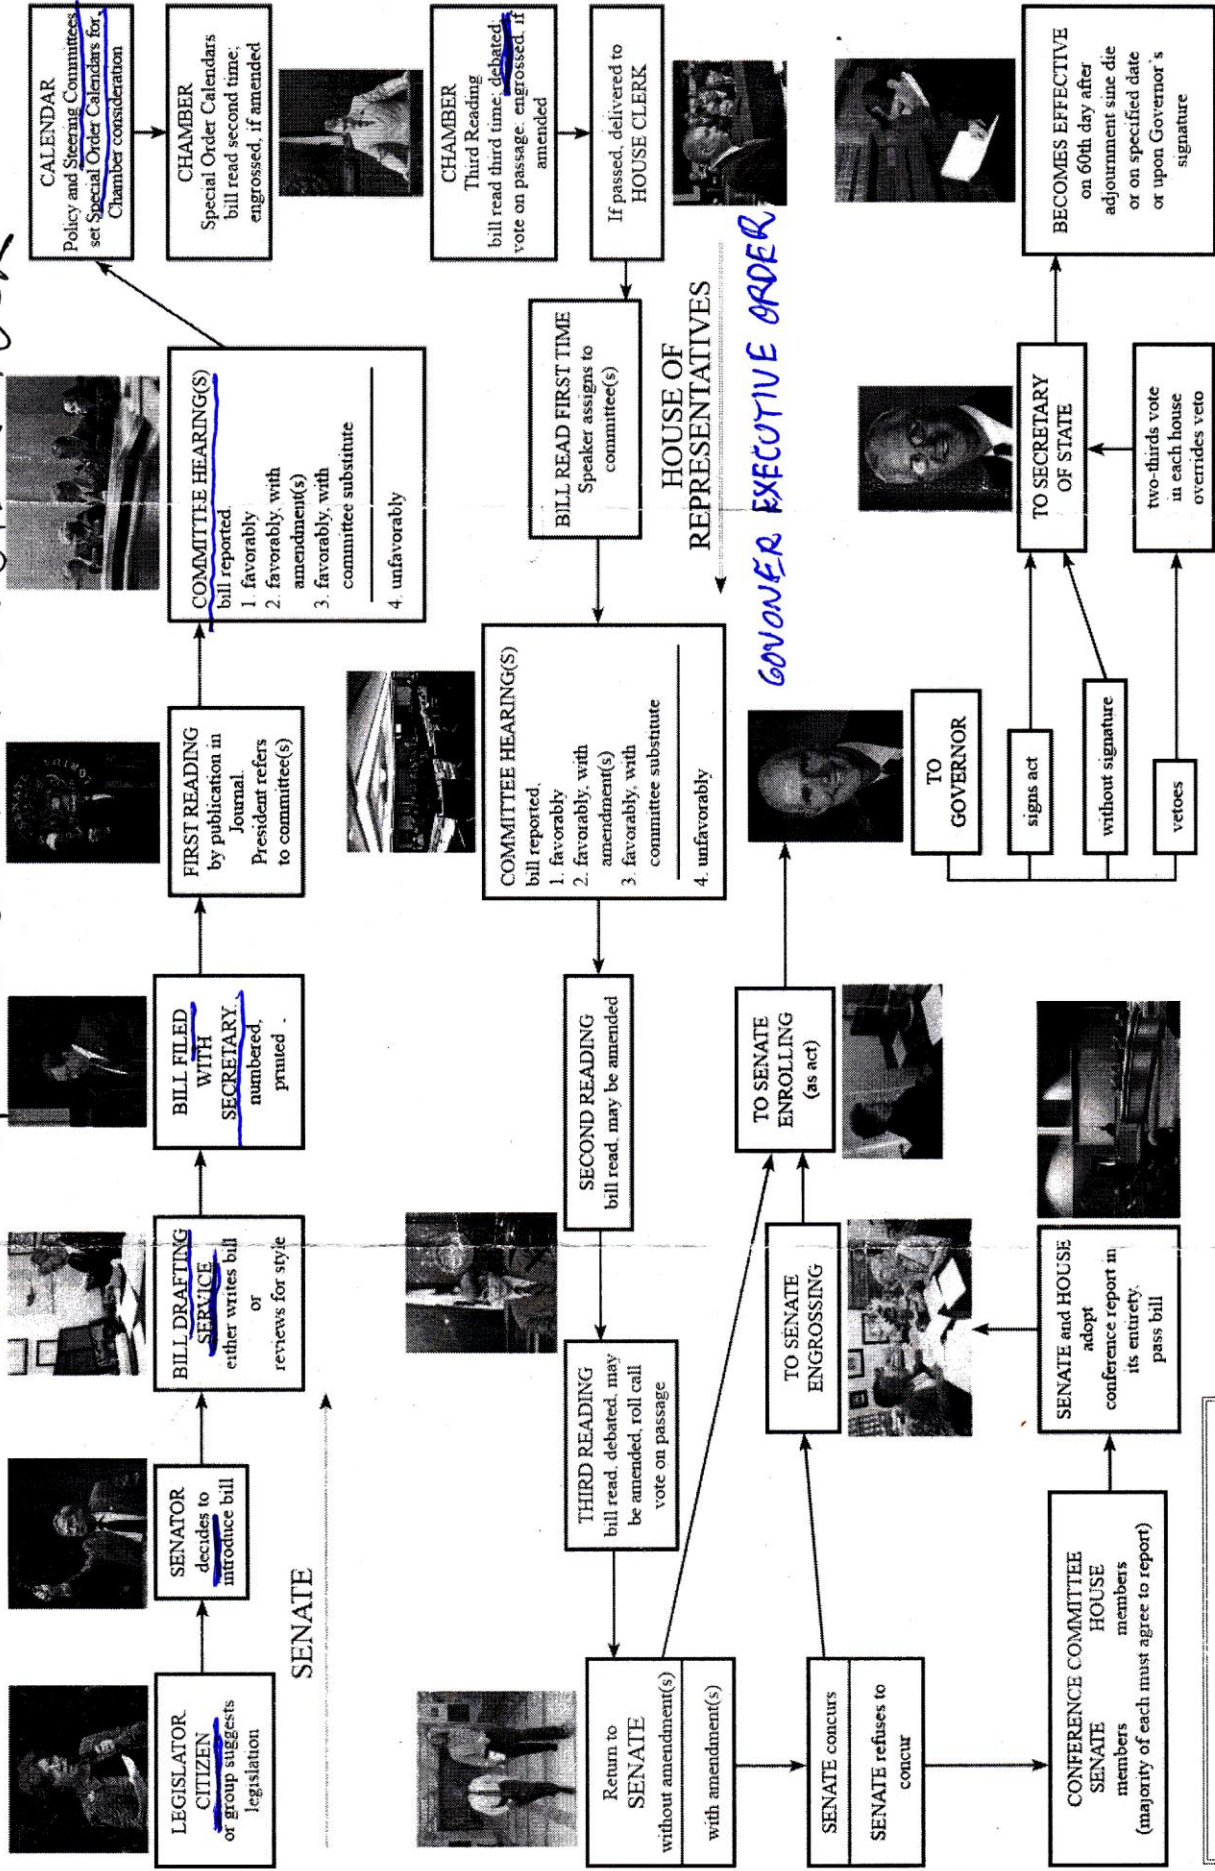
LEGISLATOR
CITIZEN
or group suggests legislation

SENATOR
decides to introduce bill

BILL DRAFTING SERVICE
either writes bill
or
reviews for style

BILL FILED WITH SECRETARY,
numbered,
printed .

FIRST READING
by publication in Journal.
President refers to committee(s)

COMMITTEE HEARING(S)
bill reported,
1. favorably
2. favorably, with amendment(s)
3. favorably, with committee substitute
4. unfavorably

CALENDAR
Policy and Steering Committees set Special Order Calendars for Chamber consideration

CHAMBER
Special Order Calendars
bill read second time;
engrossed, if amended

CHAMBER
Third Reading
bill read third time; debated; vote on passage; engrossed, if amended

If passed, delivered to HOUSE CLERK

SENATE

BILL READ FIRST TIME
Speaker assigns to committee(s)

HOUSE OF REPRESENTATIVES

GOVONER EXECUTIVE ORDER

COMMITTEE HEARING(S)
bill reported,
1. favorably
2. favorably, with amendment(s)
3. favorably, with committee substitute
4. unfavorably

SECOND READING
bill read, may be amended

THIRD READING
bill read, debated, may be amended, roll call vote on passage

Return to SENATE
without amendment(s)
with amendment(s)

SENATE concurs
SENATE refuses to concur

CONFERENCE COMMITTEE
SENATE members
HOUSE members
(majority of each must agree to report)

SENATE and HOUSE
adopt conference report in its entirety,
pass bill

TO SENATE ENGROSSING

TO SENATE ENROLLING
(as act)

TO GOVERNOR

signs act

without signature

vetoes

TO SECRETARY OF STATE

two-thirds vote in each house overrides veto

BECOMES EFFECTIVE
on 60th day after adjournment sine die or on specified date or upon Governor's signature